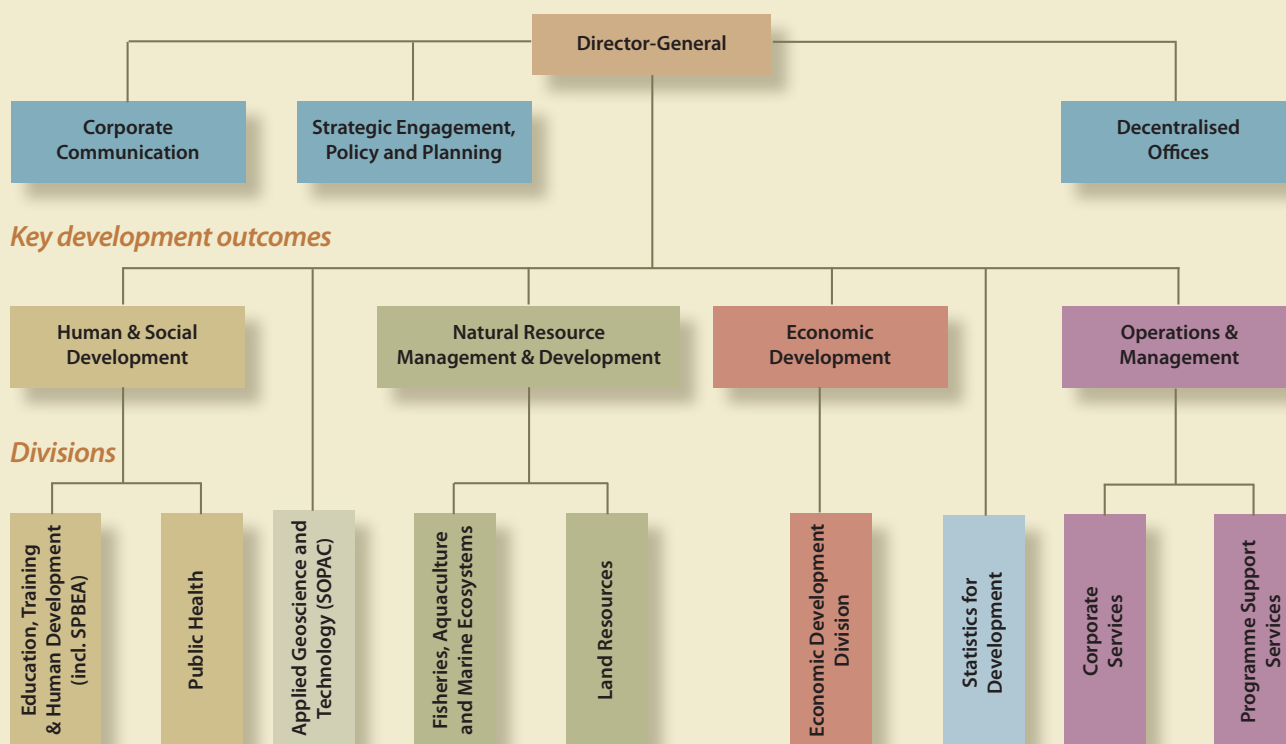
Director-General

Corporate Communication

Strategic Engagement, Policy and Planning

Decentralised Offices

Key development outcomes

Human & Social Development

Natural Resource Management & Development

Economic Development

Operations & Management

Divisions

Education, Training & Human Development (incl. SPBEA)

Public Health

Applied Geoscience and Technology (SOPAC)

Fisheries, Aquaculture and Marine Ecosystems

Land Resources

Economic Development Division

Statistics for Development

Corporate Services

Programme Support Services